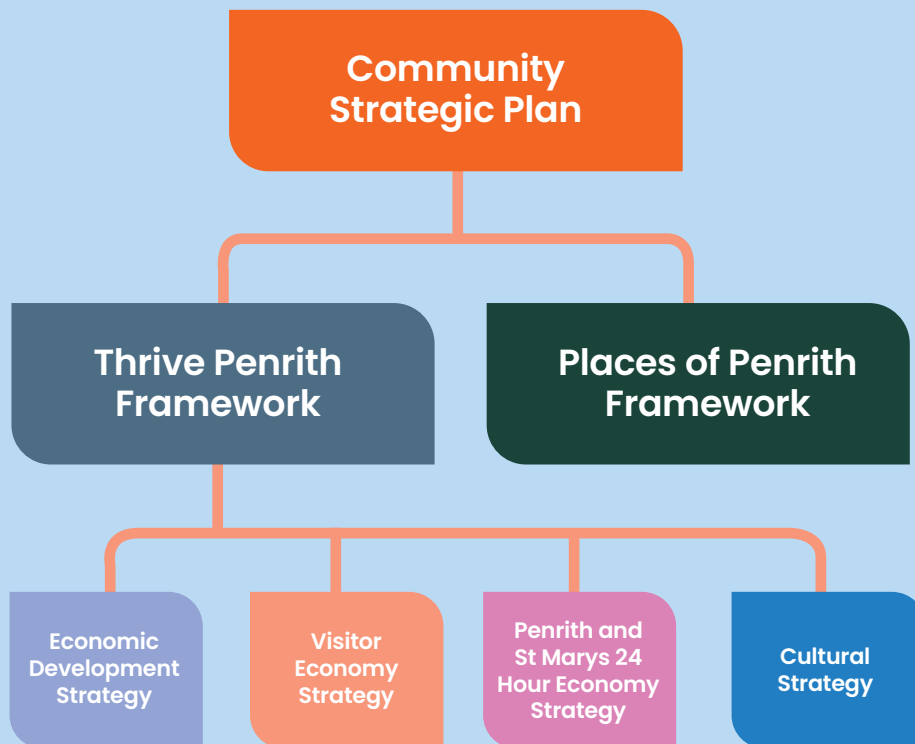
Community Strategic Plan

Thrive Penrith Framework

Places of Penrith Framework

Economic Development Strategy

Visitor Economy Strategy

Penrith and St Marys 24 Hour Economy Strategy

Cultural Strategy